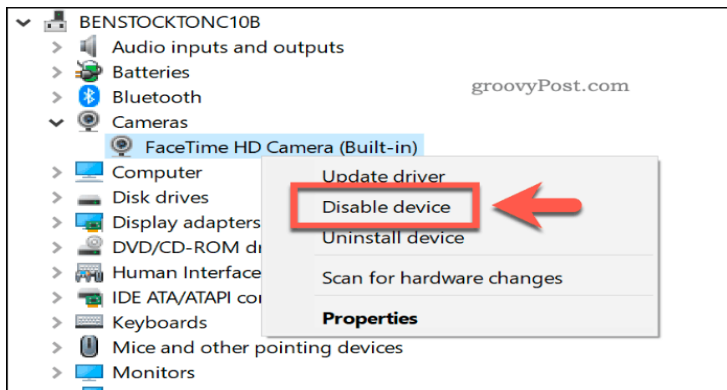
BENSTOCKTONC10B
Audio inputs and outputs
Batteries
Bluetooth
Cameras
FaceTime HD Camera (Built-in)
Computer
Disk drives
Display adapters
DVD/CD-ROM dr
Human Interface
IDE ATA/ATAPI co
Keyboards
Mice and other pointing devices
Monitors

groovyPost.com

Update driver
Disable device
Uninstall device
Scan for hardware changes
Properties